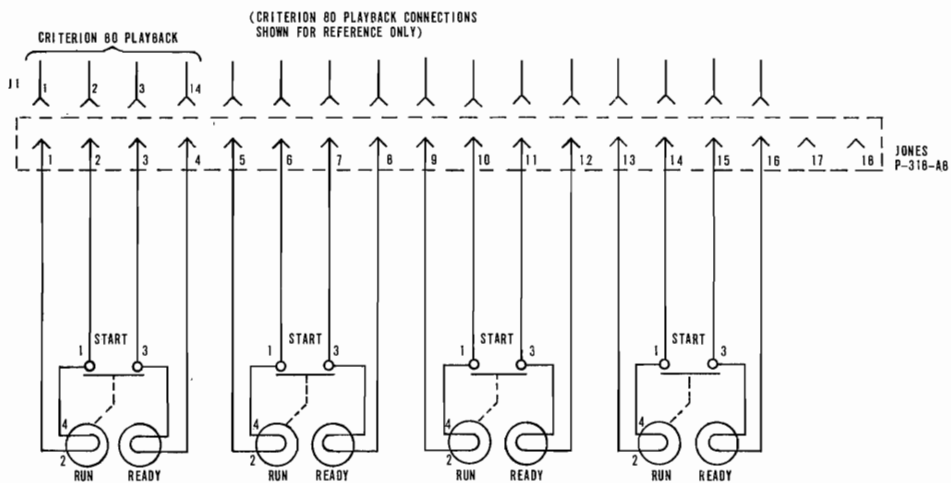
(CRITERION 80 PLAYBACK CONNECTIONS SHOWN FOR REFERENCE ONLY)

CRITERION 80 PLAYBACK

J1 1 2 3 14

1 2 3 4 5 6 7 8 9 10 11 12 13 14 15 16 17 18

JONES P-318-AB

1 START 3
4
2 RUN READY

1 START 3
4
2 RUN READY

1 START 3
4
2 RUN READY

1 START 3
4
2 RUN READY